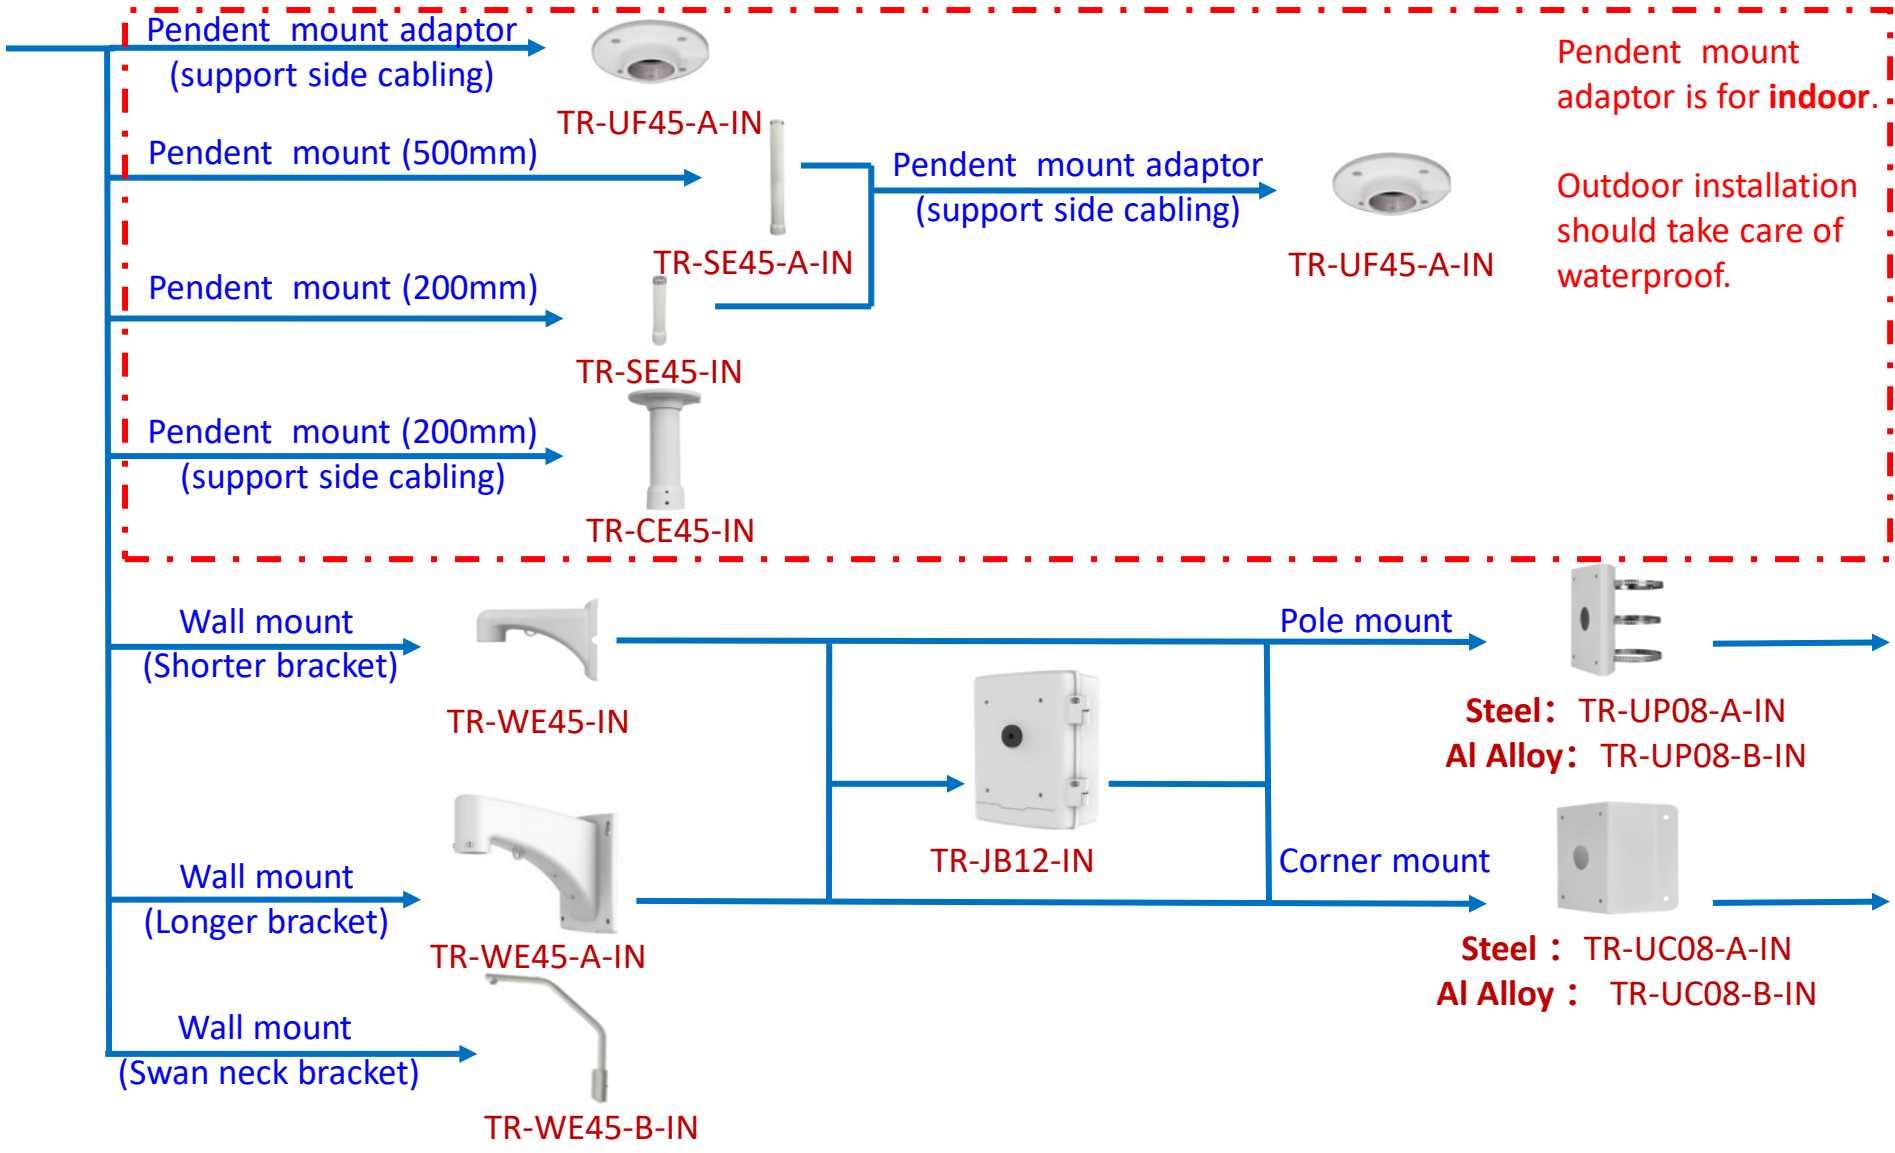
Pendent mount adaptor (support side cabling)

TR-UF45-A-IN

Pendent mount (500mm)

TR-SE45-A-IN

Pendent mount adaptor (support side cabling)

TR-UF45-A-IN

Pendent mount adaptor is for **indoor**.

Outdoor installation should take care of waterproof.

Pendent mount (200mm)

TR-SE45-IN

Pendent mount (200mm) (support side cabling)

TR-CE45-IN

Wall mount (Shorter bracket)

TR-WE45-IN

Pole mount

**Steel**： TR-UP08-A-IN
**Al Alloy**： TR-UP08-B-IN

TR-JB12-IN

Corner mount

Wall mount (Longer bracket)

TR-WE45-A-IN

**Steel** ： TR-UC08-A-IN
**Al Alloy** ： TR-UC08-B-IN

Wall mount (Swan neck bracket)

TR-WE45-B-IN